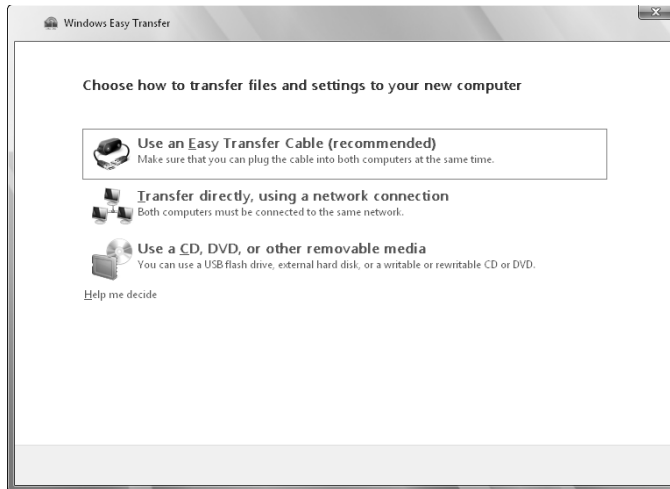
Windows Easy Transfer

Choose how to transfer files and settings to your new computer

Use an Easy Transfer Cable (recommended)
Make sure that you can plug the cable into both computers at the same time.

Transfer directly, using a network connection
Both computers must be connected to the same network.

Use a CD, DVD, or other removable media
You can use a USB flash drive, external hard disk, or a writable or rewritable CD or DVD.

Help me decide